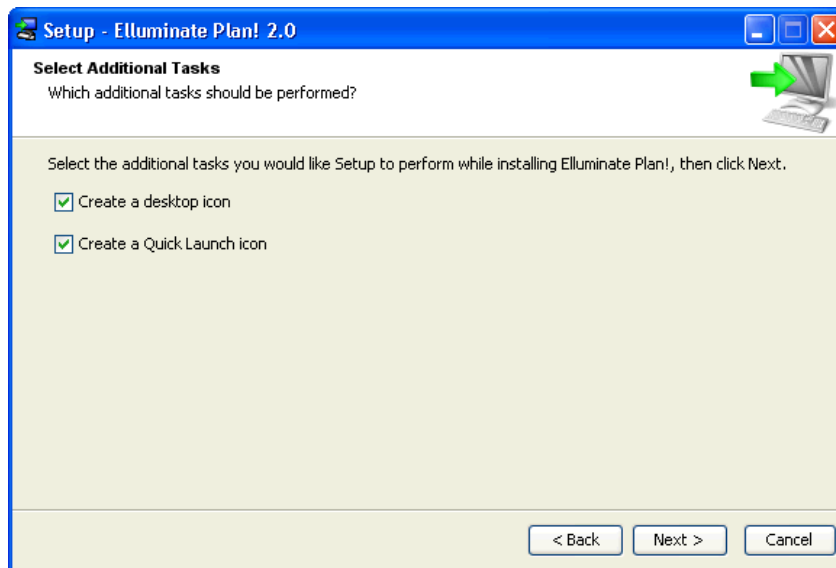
Setup - Elluminate Plan! 2.0

Select Additional Tasks
Which additional tasks should be performed?

Select the additional tasks you would like Setup to perform while installing Elluminate Plan!, then click Next.

Create a desktop icon

Create a Quick Launch icon

< Back
Next >
Cancel